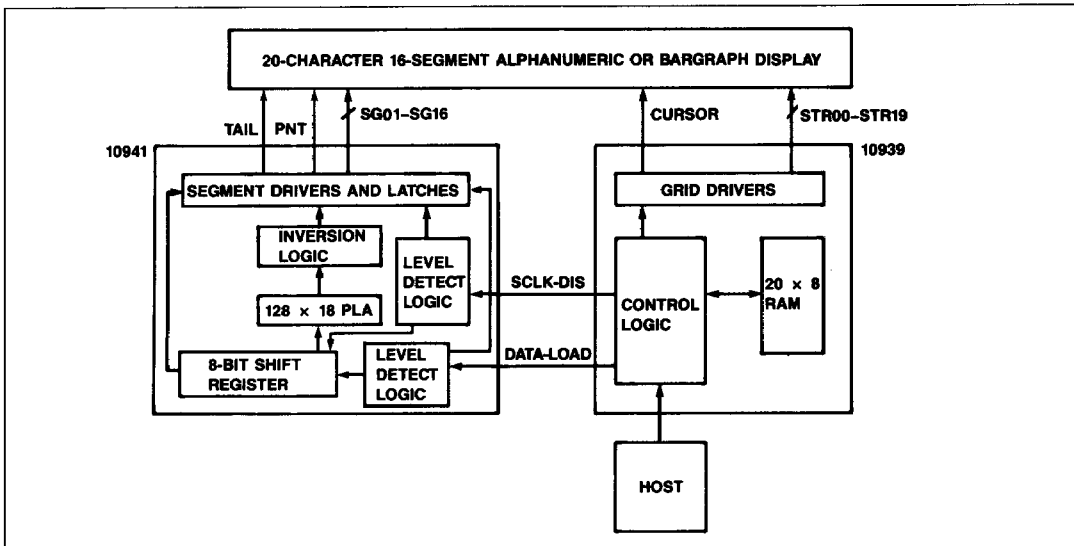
20-CHARACTER 16-SEGMENT ALPHANUMERIC OR BARGRAPH DISPLAY

TAIL PNT SG01–SG16

CURSOR STR00–STR19

10941

10939

SEGMENT DRIVERS AND LATCHES

GRID DRIVERS

INVERSION LOGIC

LEVEL DETECT LOGIC

SCLK-DIS

CONTROL LOGIC

$20 \times 8$ RAM

$128 \times 18$ PLA

8-BIT SHIFT REGISTER

LEVEL DETECT LOGIC

DATA-LOAD

HOST